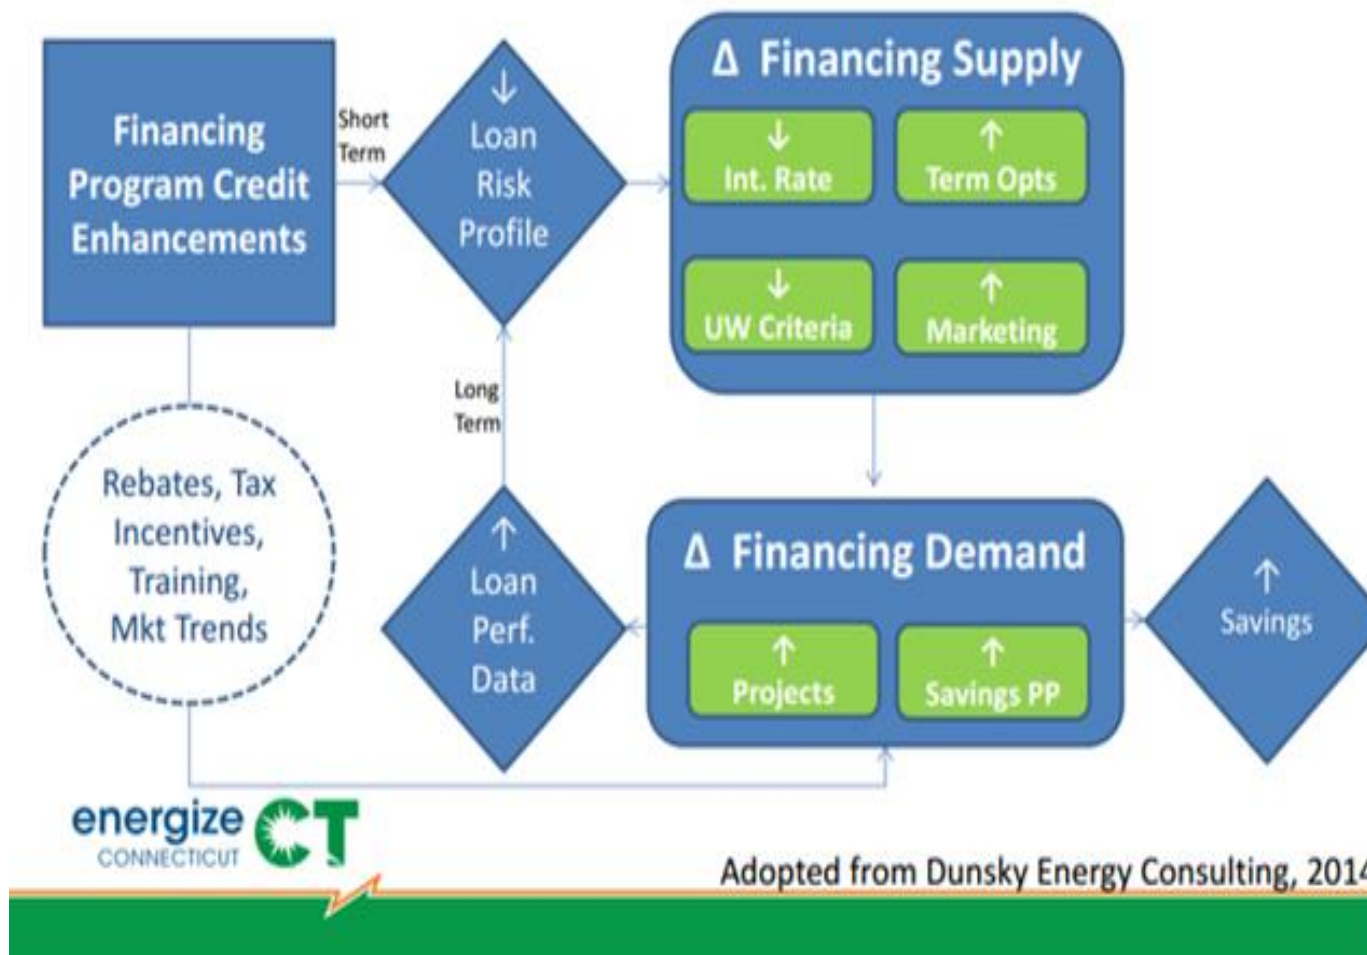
Financing Program Credit Enhancements

Short Term

↓ Loan Risk Profile

Δ Financing Supply

↓ Int. Rate

↑ Term Opts

↓ UW Criteria

↑ Marketing

Long Term

Rebates, Tax Incentives, Training, Mkt Trends

↑ Loan Perf. Data

Δ Financing Demand

↑ Projects

↑ Savings PP

↑ Savings

energize CONNECTICUT CT

Adopted from Dunsky Energy Consulting, 201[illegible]